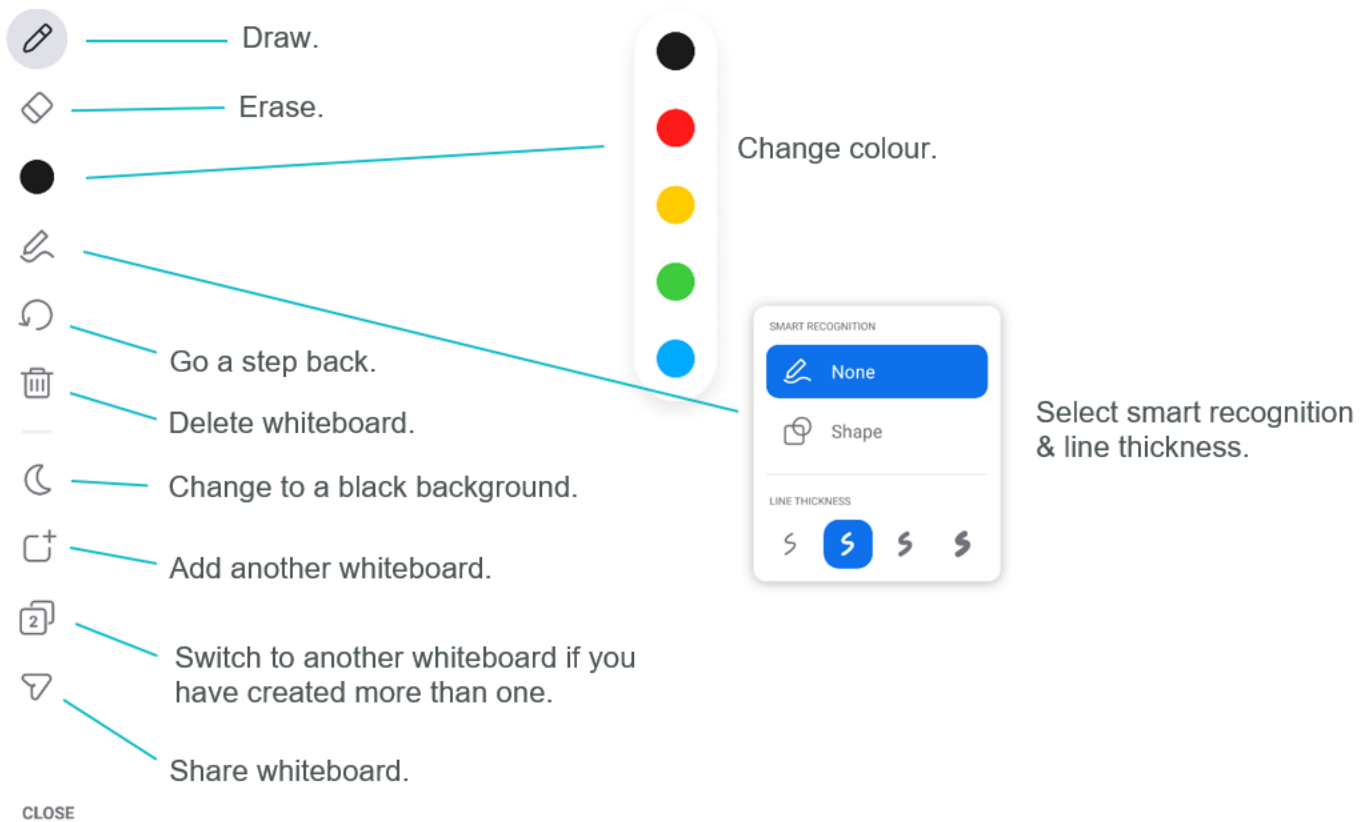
Draw.

Erase.

Change colour.

SMART RECOGNITION

None

Shape

LINE THICKNESS

Select smart recognition & line thickness.

Go a step back.

Delete whiteboard.

Change to a black background.

Add another whiteboard.

2

Switch to another whiteboard if you have created more than one.

Share whiteboard.

CLOSE